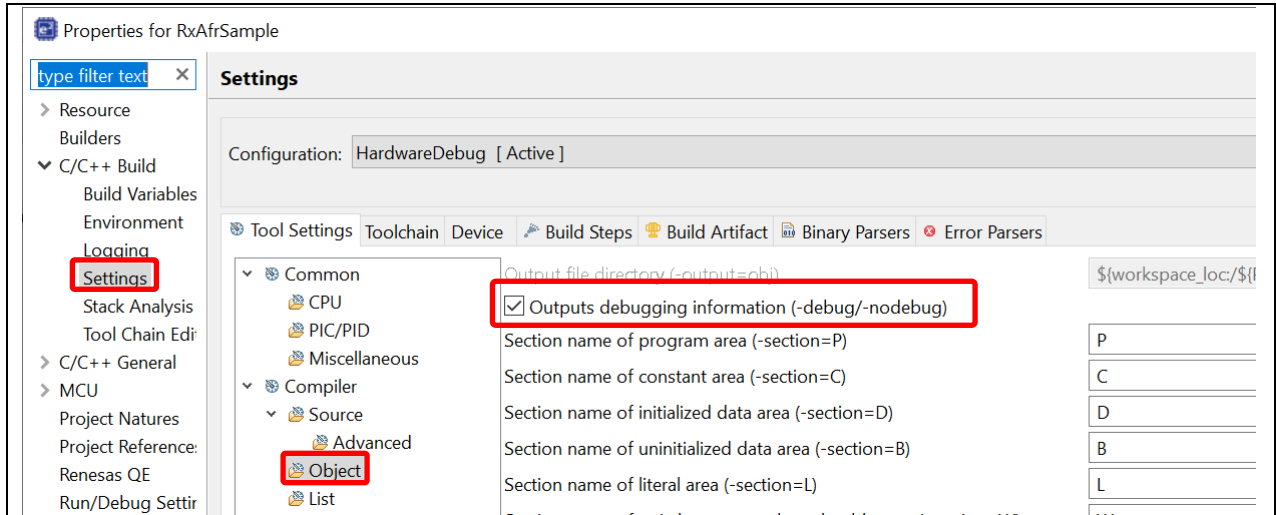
Properties for RxAfrSample

type filter text

Resource
Builders
C/C++ Build
Build Variables
Environment
Logging
Settings
Stack Analysis
Tool Chain Edi
C/C++ General
MCU
Project Natures
Project Reference
Renesas QE
Run/Debug Settir

Settings

Configuration: HardwareDebug [ Active ]

Tool Settings | Toolchain | Device | Build Steps | Build Artifact | Binary Parsers | Error Parsers

Common
CPU
PIC/PID
Miscellaneous
Compiler
Source
Advanced
Object
List

Output file directory (-output=obj) ${workspace_loc:/${
Outputs debugging information (-debug/-nodebug)
Section name of program area (-section=P) P
Section name of constant area (-section=C) C
Section name of initialized data area (-section=D) D
Section name of uninitialized data area (-section=B) B
Section name of literal area (-section=L) L